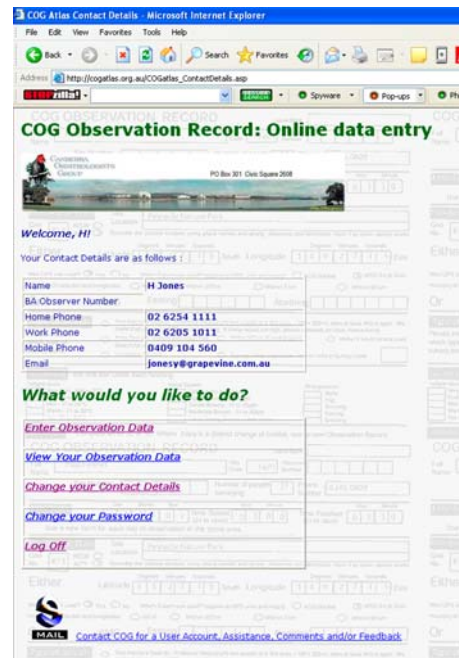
COG Atlas Contact Details - Microsoft Internet Explorer

File Edit View Favorites Tools Help

Back Search Favorites

Address http://cogatlas.org.au/COGatlas_ContactDetails.asp

Spyware Pop-ups

COG Observation Record: Online data entry

CANBERRA ORNITHOLOGISTS GROUP PO Box 301 Civic Square 2608

Welcome, H!

Your Contact Details are as follows :

| Name | H Jones |
|---|---|
| BA Observer Number | |
| Home Phone | 02 6254 1111 |
| Work Phone | 02 6205 1011 |
| Mobile Phone | 0409 104 560 |
| Email | jonesy@grapevine.com.au |

What would you like to do?

Enter Observation Data

View Your Observation Data

Change your Contact Details

Change your Password

Log Off

MAIL Contact COG for a User Account, Assistance, Comments and/or Feedback